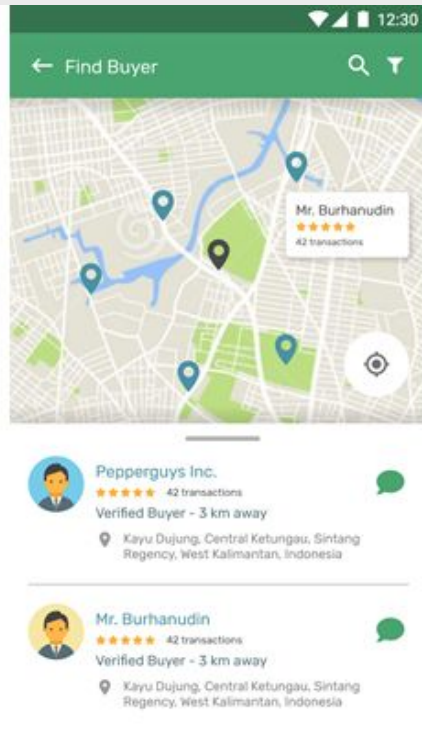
12:30

Find Buyer

Mr. Burhanudin
★★★★★
42 transactions

Pepperguys Inc.
★★★★★ 42 transactions
Verified Buyer - 3 km away
Kayu Dujung, Central Ketungau, Sintang Regency, West Kalimantan, Indonesia

Mr. Burhanudin
★★★★★ 42 transactions
Verified Buyer - 3 km away
Kayu Dujung, Central Ketungau, Sintang Regency, West Kalimantan, Indonesia